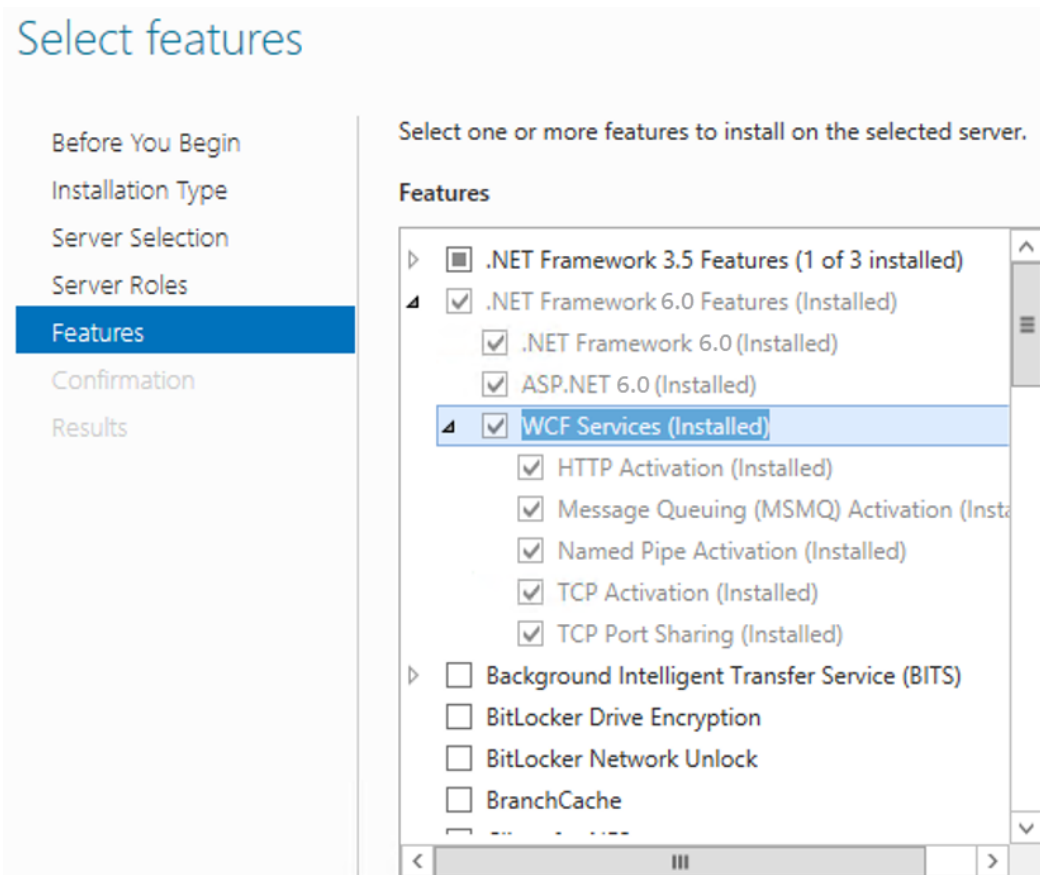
Select features

Before You Begin
Installation Type
Server Selection
Server Roles
Features
Confirmation
Results

Select one or more features to install on the selected server.

Features

.NET Framework 3.5 Features (1 of 3 installed)
.NET Framework 6.0 Features (Installed)
.NET Framework 6.0 (Installed)
ASP.NET 6.0 (Installed)
WCF Services (Installed)
HTTP Activation (Installed)
Message Queuing (MSMQ) Activation (Insta
Named Pipe Activation (Installed)
TCP Activation (Installed)
TCP Port Sharing (Installed)
Background Intelligent Transfer Service (BITS)
BitLocker Drive Encryption
BitLocker Network Unlock
BranchCache
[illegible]